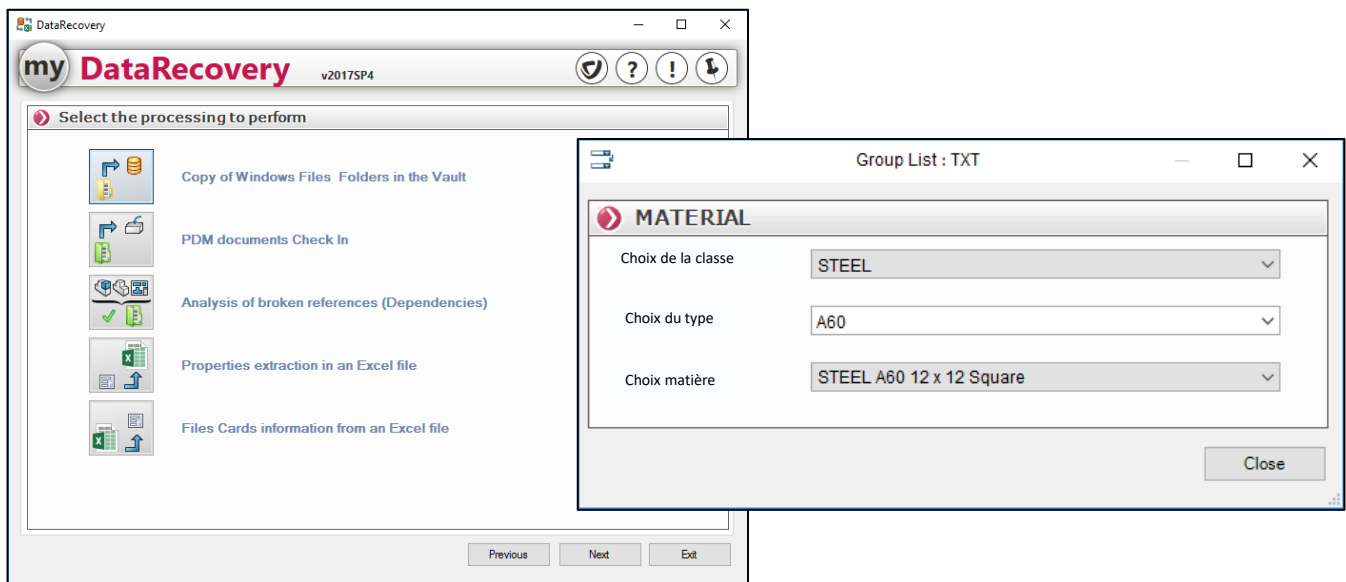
DataRecovery

my DataRecovery v2017SP4

Select the processing to perform

Copy of Windows Files Folders in the Vault

PDM documents Check In

Analysis of broken references (Dependencies)

Properties extraction in an Excel file

Files Cards information from an Excel file

Previous Next Exit

Group List : TXT

MATERIAL

Choix de la classe STEEL

Choix du type A60

Choix matière STEEL A60 12 x 12 Square

Close